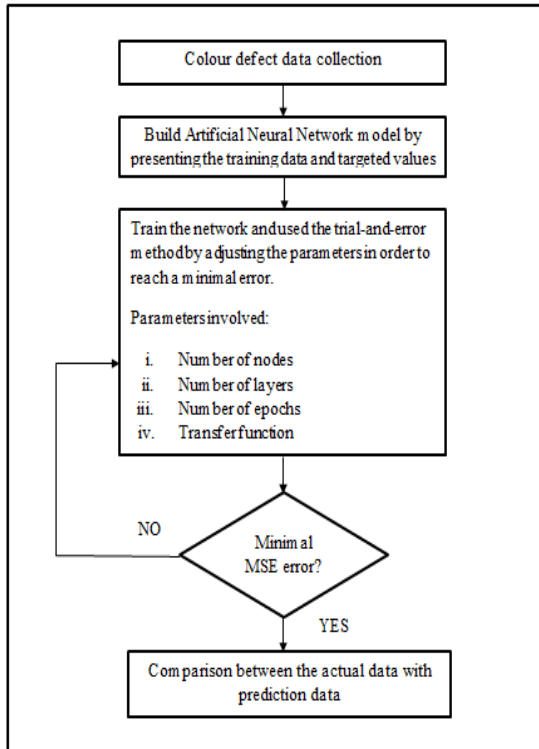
Colour defect data collection

Build Artificial Neural Network model by presenting the training data and targeted values

Train the network andused the trial-and-error method by adjusting the parameters in order to reach a minimal error.

Parameters involved:

i. Number of nodes
ii. Number of layers
iii. Number of epochs
iv. Transfer function

NO

Minimal MSE error?

YES

Comparison between the actual data with prediction data